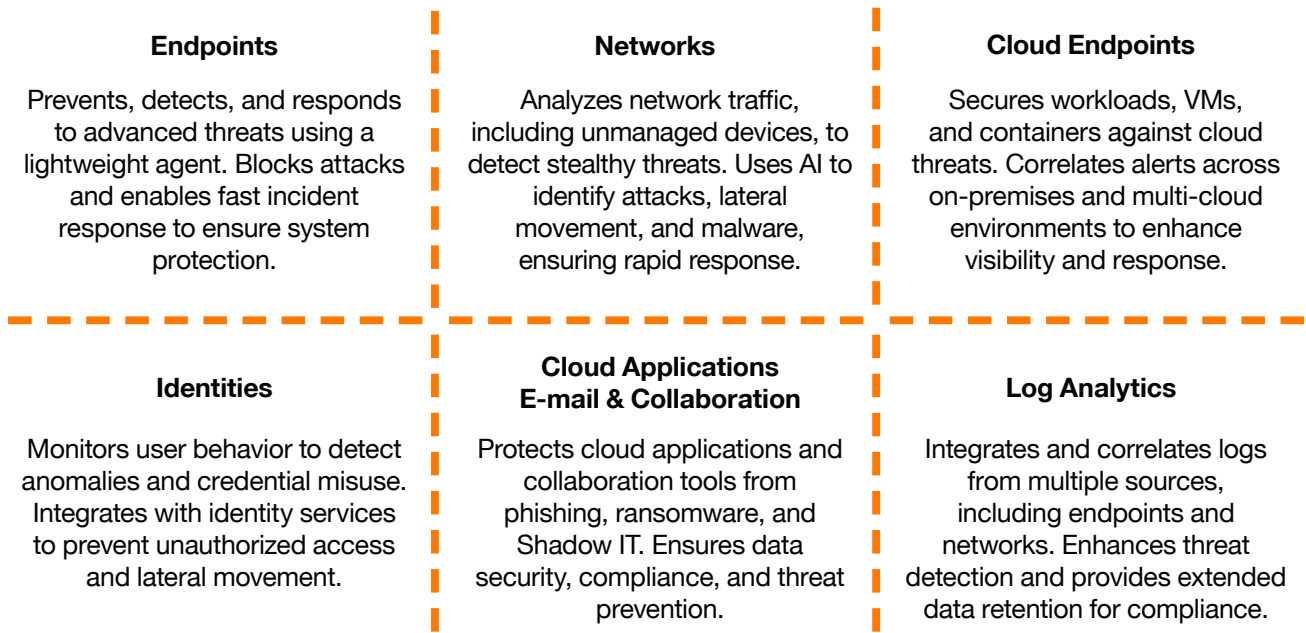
Endpoints

Prevents, detects, and responds to advanced threats using a lightweight agent. Blocks attacks and enables fast incident response to ensure system protection.

Networks

Analyzes network traffic, including unmanaged devices, to detect stealthy threats. Uses AI to identify attacks, lateral movement, and malware, ensuring rapid response.

Cloud Endpoints

Secures workloads, VMs, and containers against cloud threats. Correlates alerts across on-premises and multi-cloud environments to enhance visibility and response.

Identities

Monitors user behavior to detect anomalies and credential misuse. Integrates with identity services to prevent unauthorized access and lateral movement.

Cloud Applications
E-mail & Collaboration

Protects cloud applications and collaboration tools from phishing, ransomware, and Shadow IT. Ensures data security, compliance, and threat prevention.

Log Analytics

Integrates and correlates logs from multiple sources, including endpoints and networks. Enhances threat detection and provides extended data retention for compliance.